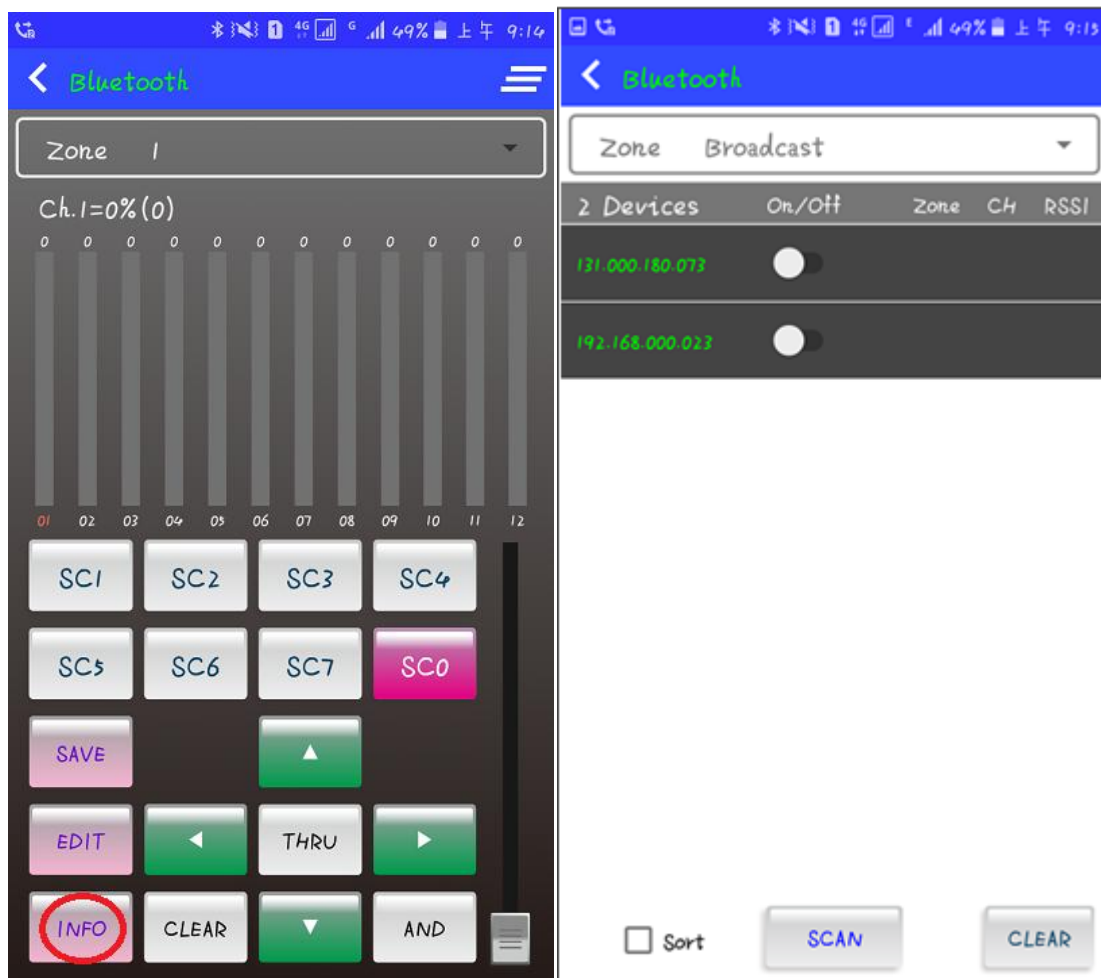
49% 上午 9:14

Bluetooth

Zone 1

Ch.1=0%(0)

| 0 | 0 | 0 | 0 | 0 | 0 | 0 | 0 | 0 | 0 | 0 | 0 |
|---|---|---|---|---|---|---|---|---|---|---|---|
| 01 | 02 | 03 | 04 | 05 | 06 | 07 | 08 | 09 | 10 | 11 | 12 |

SC1 SC2 SC3 SC4

SC5 SC6 SC7 SC0

SAVE ▲

EDIT ◄ THRU ►

INFO CLEAR ▼ AND

49% 上午 9:15

Bluetooth

Zone Broadcast

| 2 Devices | On/Off | Zone | CH | RSSI |
|---|---|---|---|---|
| 131.000.180.073 | | | | |
| 192.168.000.023 | | | | |

Sort SCAN CLEAR